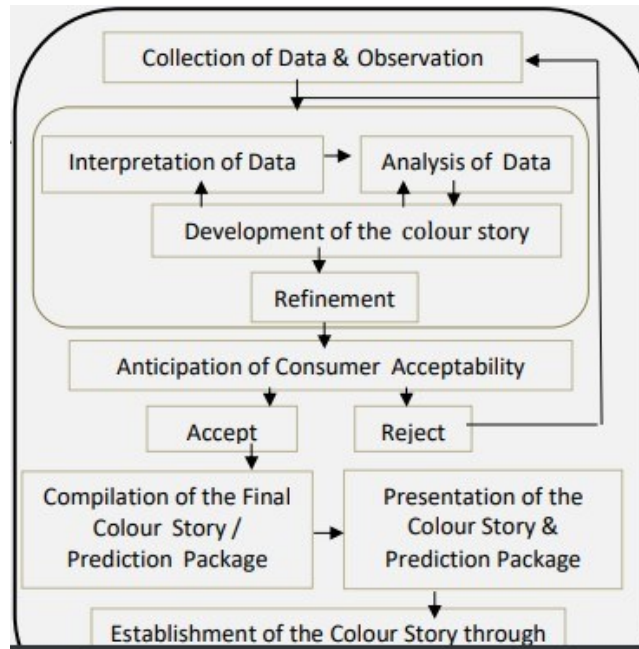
Collection of Data & Observation

Interpretation of Data

Analysis of Data

Development of the colour story

Refinement

Anticipation of Consumer Acceptability

Accept

Reject

Compilation of the Final Colour Story / Prediction Package

Presentation of the Colour Story & Prediction Package

Establishment of the Colour Story through